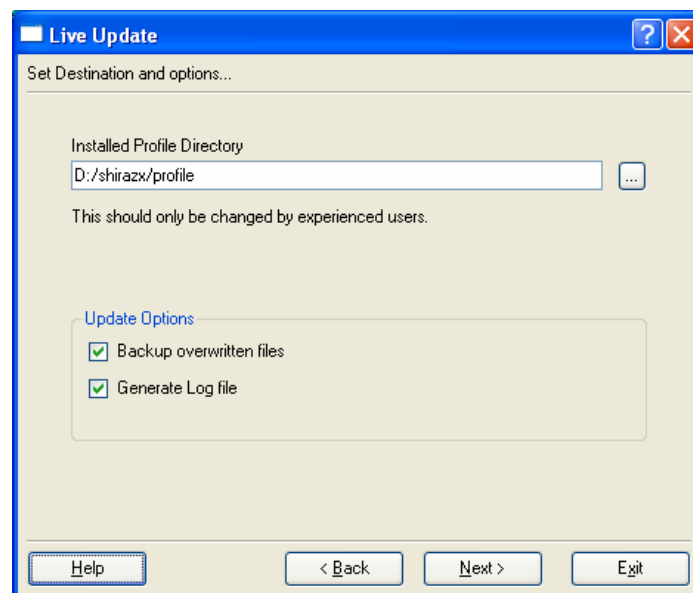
Live Update

Set Destination and options...

Installed Profile Directory

D:/shirazx/profile

...

This should only be changed by experienced users.

Update Options

Backup overwritten files

Generate Log file

Help

< Back

Next >

Exit